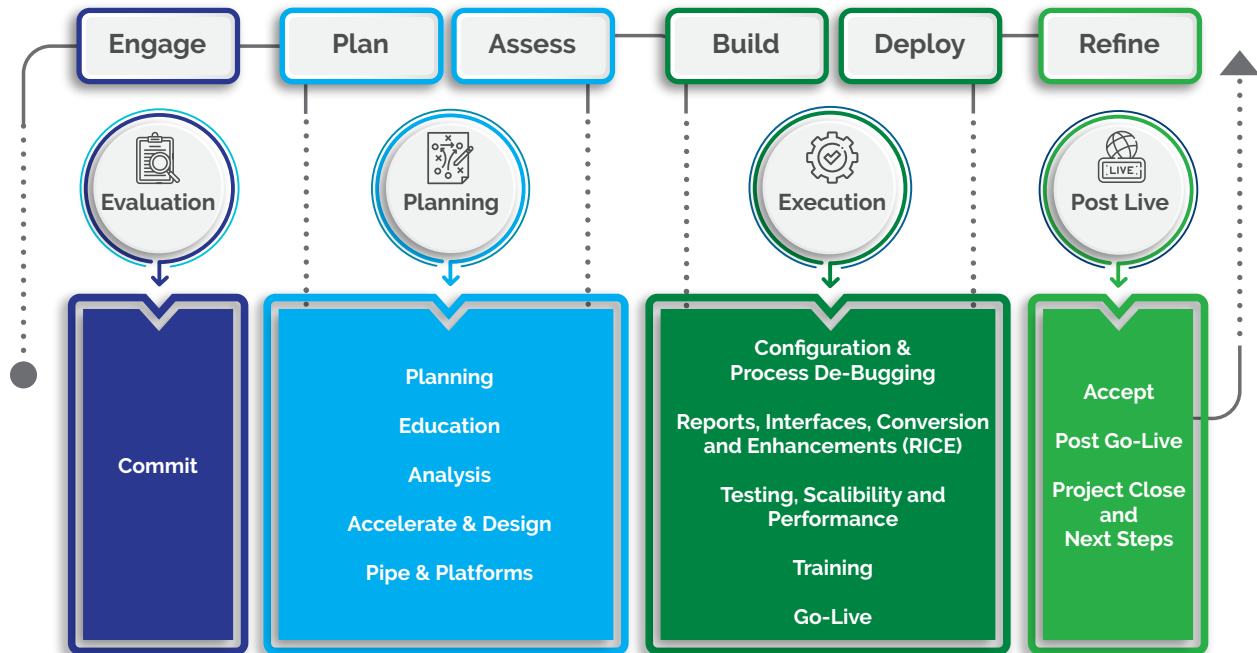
Engage

Plan

Assess

Build

Deploy

Refine

Evaluation

Planning

Execution

LIVE

Post Live

Commit

Planning

Education

Analysis

Accelerate & Design

Pipe & Platforms

Configuration & Process De-Bugging

Reports, Interfaces, Conversion and Enhancements (RICE)

Testing, Scalibility and Performance

Training

Go-Live

Accept

Post Go-Live

Project Close and Next Steps